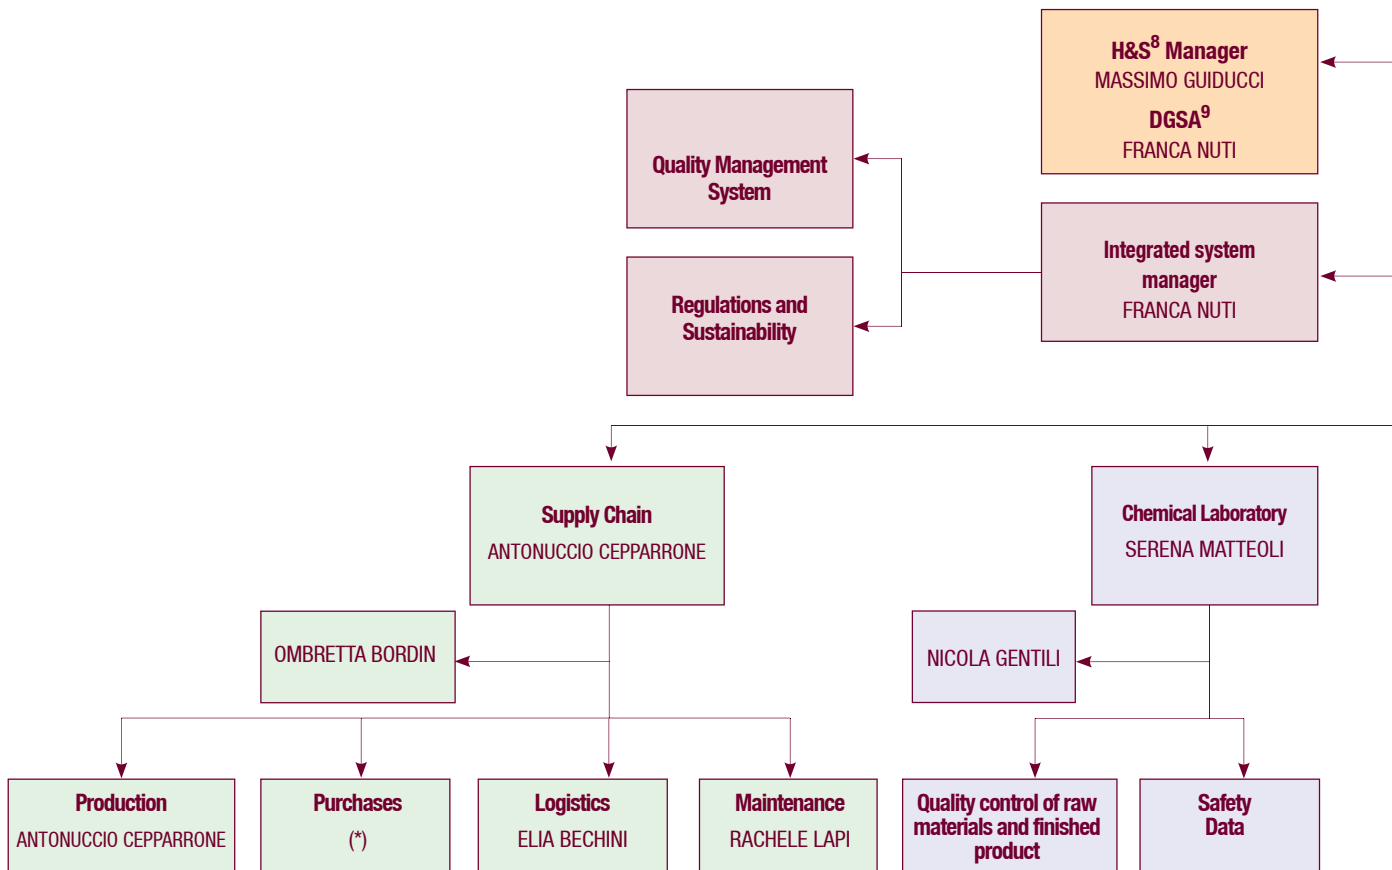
H&S$^8$ Manager
MASSIMO GUIDUCCI
DGSA$^9$
FRANCA NUTI

Quality Management System

Regulations and Sustainability

Integrated system manager
FRANCA NUTI

Supply Chain
ANTONUCCIO CEPPARRONE

Chemical Laboratory
SERENA MATTEOLI

OMBRETTA BORDIN

NICOLA GENTILI

Production
ANTONUCCIO CEPPARRONE

Purchases
(*)

Logistics
ELIA BECHINI

Maintenance
RACHELE LAPI

Quality control of raw materials and finished product

Safety Data